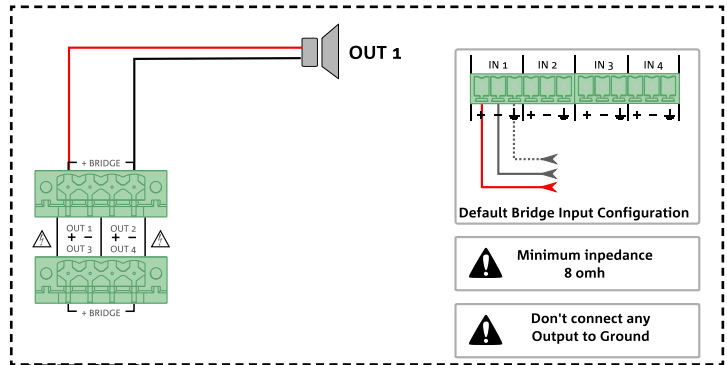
OUT 1

+ BRIDGE

OUT 1
+ −
OUT 3

OUT 2
+ −
OUT 4

+ BRIDGE

IN 1 IN 2 IN 3 IN 4

+ − ⏚ + − ⏚ + − ⏚ + − ⏚

Default Bridge Input Configuration

Minimum inpedance
8 omh

Don't connect any
Output to Ground